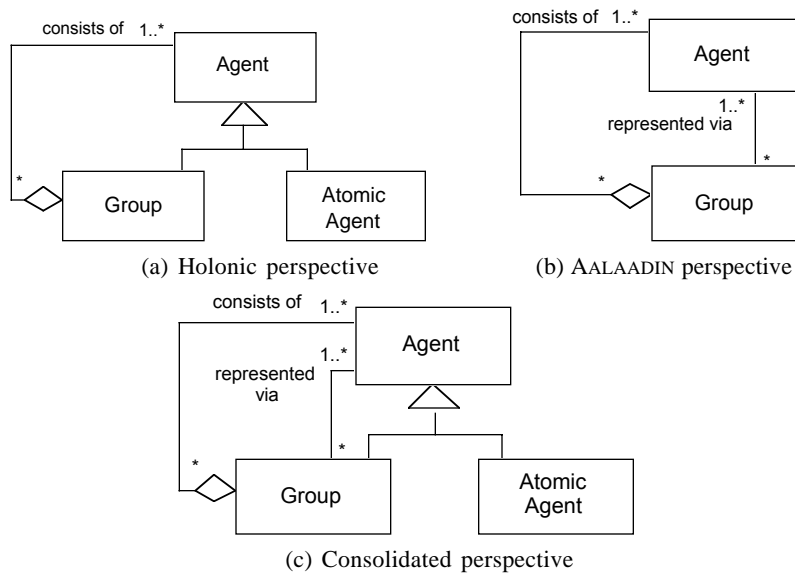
consists of 1..*

Agent

*

Group

Atomic Agent

(a) Holonic perspective

consists of 1..*

Agent

1..*

represented via

*

*

Group

(b) AALAADIN perspective

consists of 1..*

1..*

Agent

represented via

*

*

Group

Atomic Agent

(c) Consolidated perspective